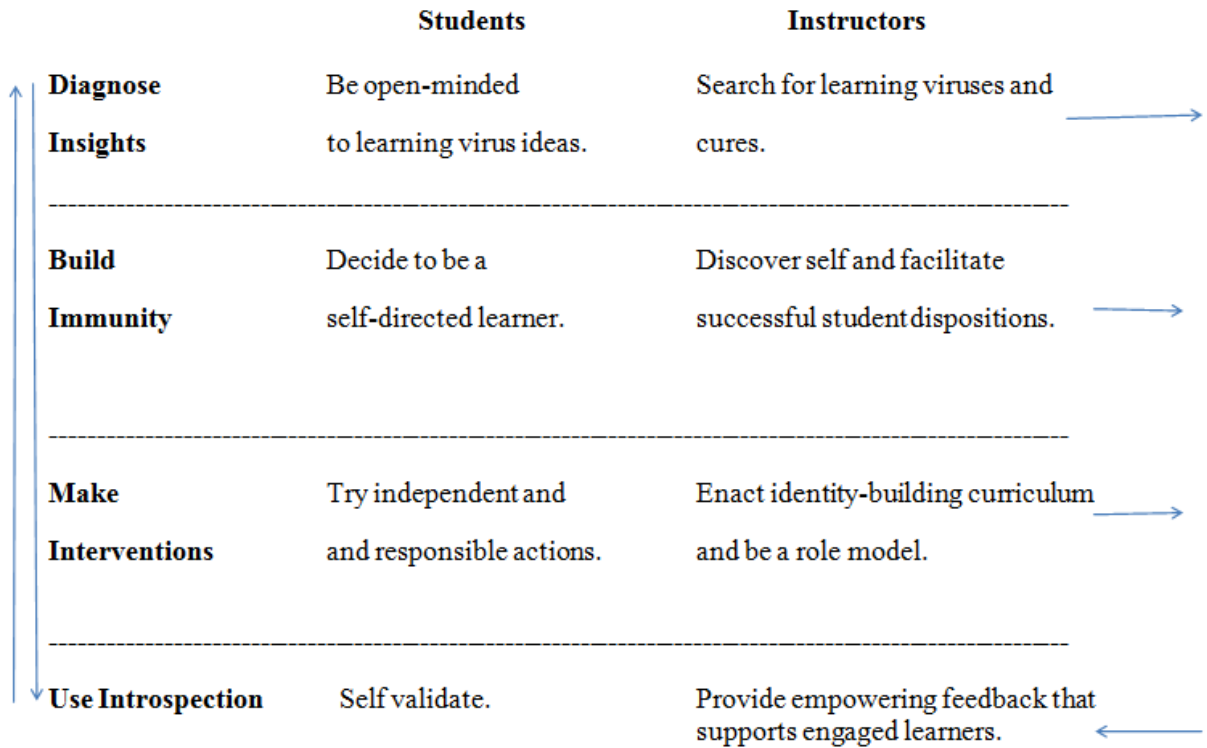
|  | Students | Instructors |
|---|---|---|
| Diagnose Insights | Be open-minded to learning virus ideas. | Search for learning viruses and cures. |
| Build Immunity | Decide to be a self-directed learner. | Discover self and facilitate successful student dispositions. |
| Make Interventions | Try independent and and responsible actions. | Enact identity-building curriculum and be a role model. |
| Use Introspection | Self validate. | Provide empowering feedback that supports engaged learners. |